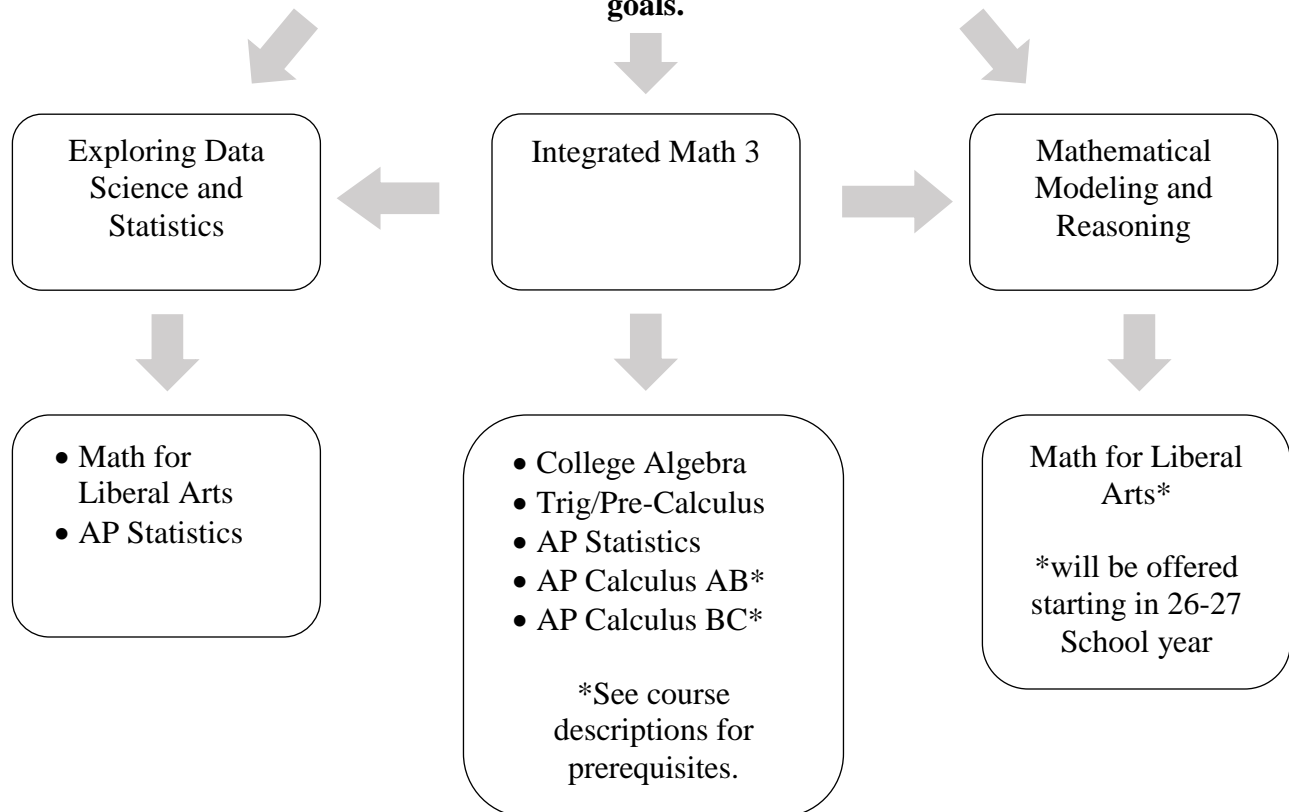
goals.

Exploring Data Science and Statistics

Integrated Math 3

Mathematical Modeling and Reasoning

- Math for Liberal Arts
- AP Statistics

- College Algebra
- Trig/Pre-Calculus
- AP Statistics
- AP Calculus AB*
- AP Calculus BC*

*See course descriptions for prerequisites.

Math for Liberal Arts*

*will be offered starting in 26-27 School year